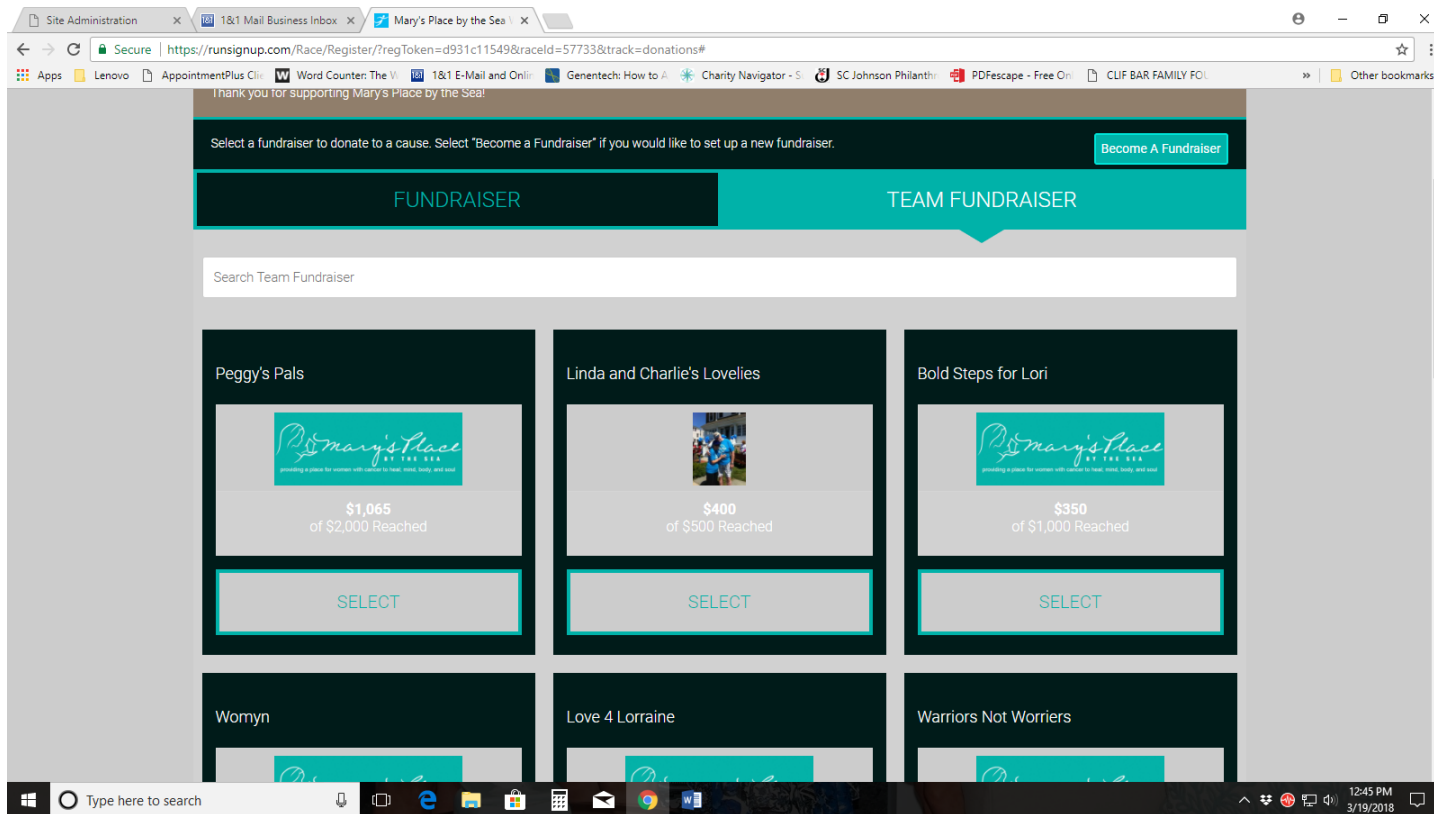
Site Administration ×
1&1 Mail Business Inbox ×
Mary's Place by the Sea ×

Secure | https://runsignup.com/Race/Register/?regToken=d931c11549&raceId=57733&track=donations#

Apps | Lenovo | AppointmentPlus Cli | Word Counter: The W | 1&1 E-Mail and Onlin | Genentech: How to A | Charity Navigator - S | SC Johnson Philanthr | PDFescape - Free On | CLIF BAR FAMILY FOU | » | Other bookmarks

Thank you for supporting Mary's Place by the Sea!

Select a fundraiser to donate to a cause. Select "Become a Fundraiser" if you would like to set up a new fundraiser.

Become A Fundraiser

FUNDRAISER

TEAM FUNDRAISER

Search Team Fundraiser

Peggy's Pals

Mary's Place BY THE SEA
providing a place for women with cancer to heal: mind, body, and soul

$1,065
of $2,000 Reached

SELECT

Linda and Charlie's Lovelies

$400
of $500 Reached

SELECT

Bold Steps for Lori

Mary's Place BY THE SEA
providing a place for women with cancer to heal: mind, body, and soul

$350
of $1,000 Reached

SELECT

Womyn

Love 4 Lorraine

Warriors Not Worriers

Type here to search

12:45 PM
3/19/2018